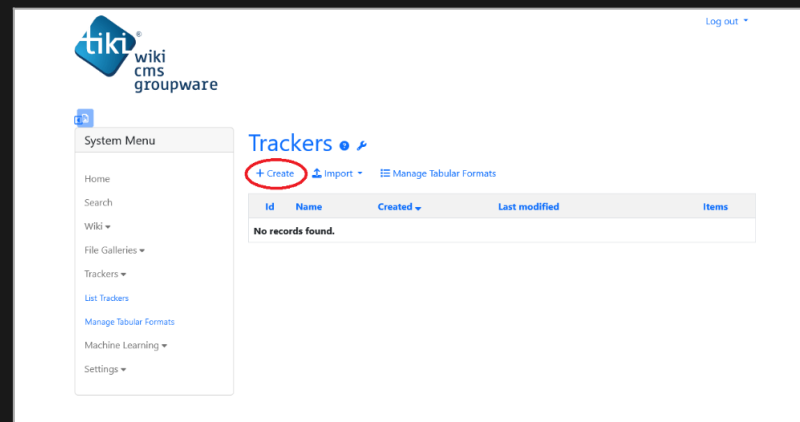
tiki® wiki cms groupware

Log out

System Menu

Home
Search
Wiki
File Galleries
Trackers
List Trackers
Manage Tabular Formats
Machine Learning
Settings

Trackers

+ Create
Import
Manage Tabular Formats

| Id | Name | Created | Last modified | Items |
|---|---|---|---|---|
| No records found. | | | | |